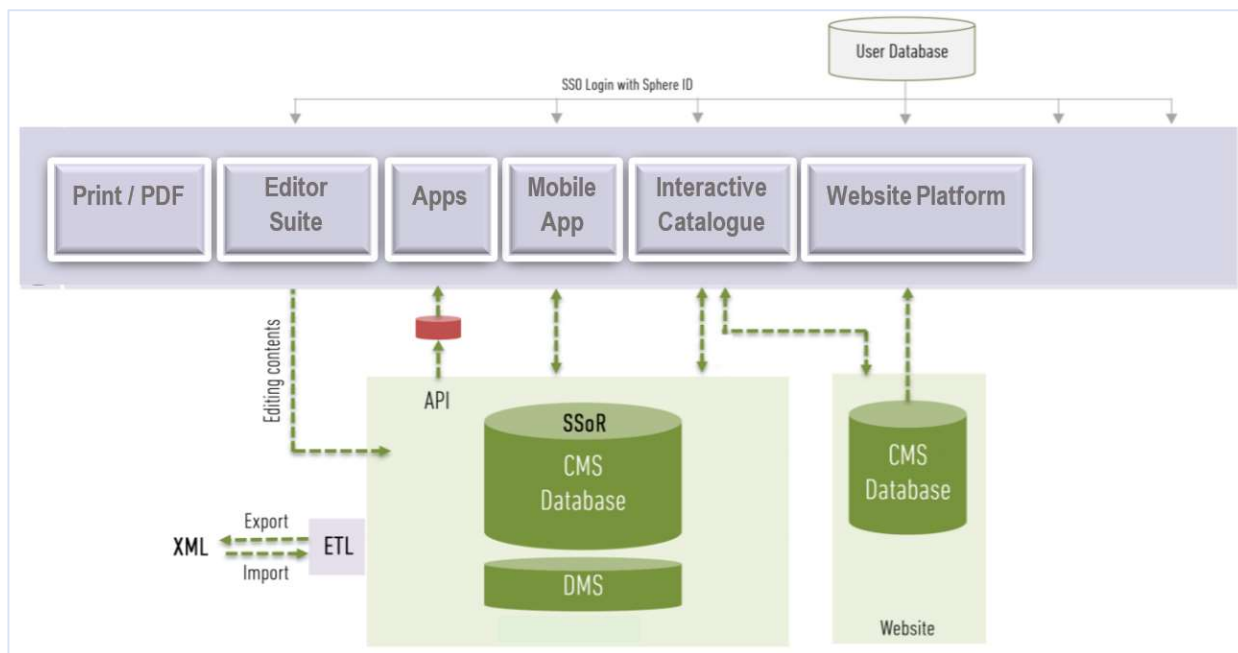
User Database

SSO Login with Sphere ID

Print / PDF

Editor Suite

Apps

Mobile App

Interactive Catalogue

Website Platform

Editing contents

API

SSoR

CMS Database

DMS

CMS Database

Website

Export

XML

ETL

Import